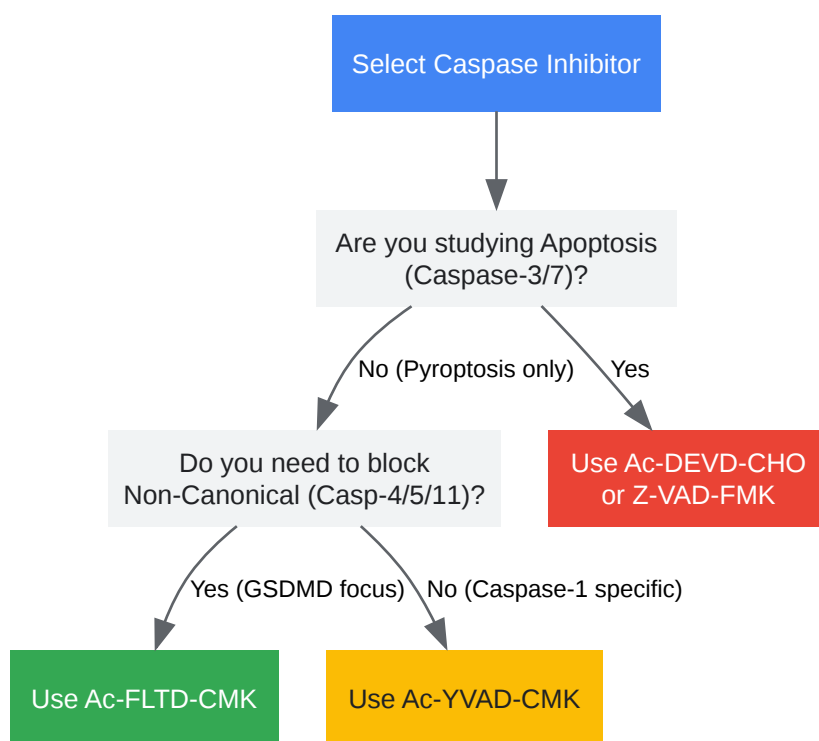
Select Caspase Inhibitor

Are you studying Apoptosis (Caspase-3/7)?

No (Pyroptosis only)

Yes

Do you need to block Non-Canonical (Casp-4/5/11)?

Use Ac-DEVD-CHO or Z-VAD-FMK

Yes (GSDMD focus)

No (Caspase-1 specific)

Use Ac-FLTD-CMK

Use Ac-YVAD-CMK